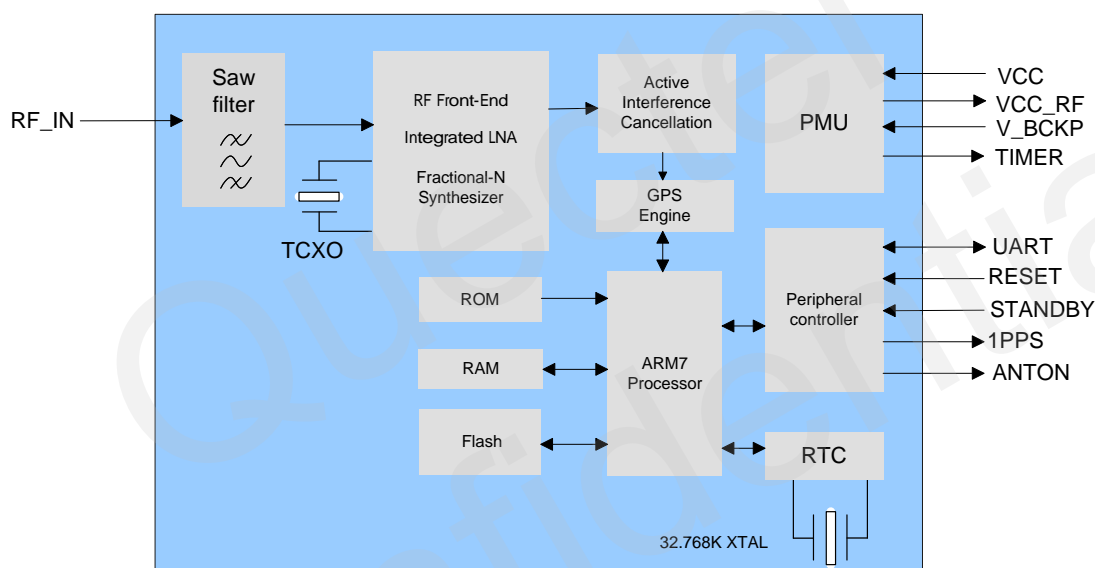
RF_IN

Saw filter

TCXO

RF Front-End

Integrated LNA

Fractional-N Synthesizer

Active Interference Cancellation

GPS Engine

PMU

VCC

VCC_RF

V_BCKP

TIMER

Peripheral controller

UART

RESET

STANDBY

1PPS

ANTON

ROM

RAM

Flash

ARM7 Processor

RTC

32.768K XTAL

Quectel Confidential